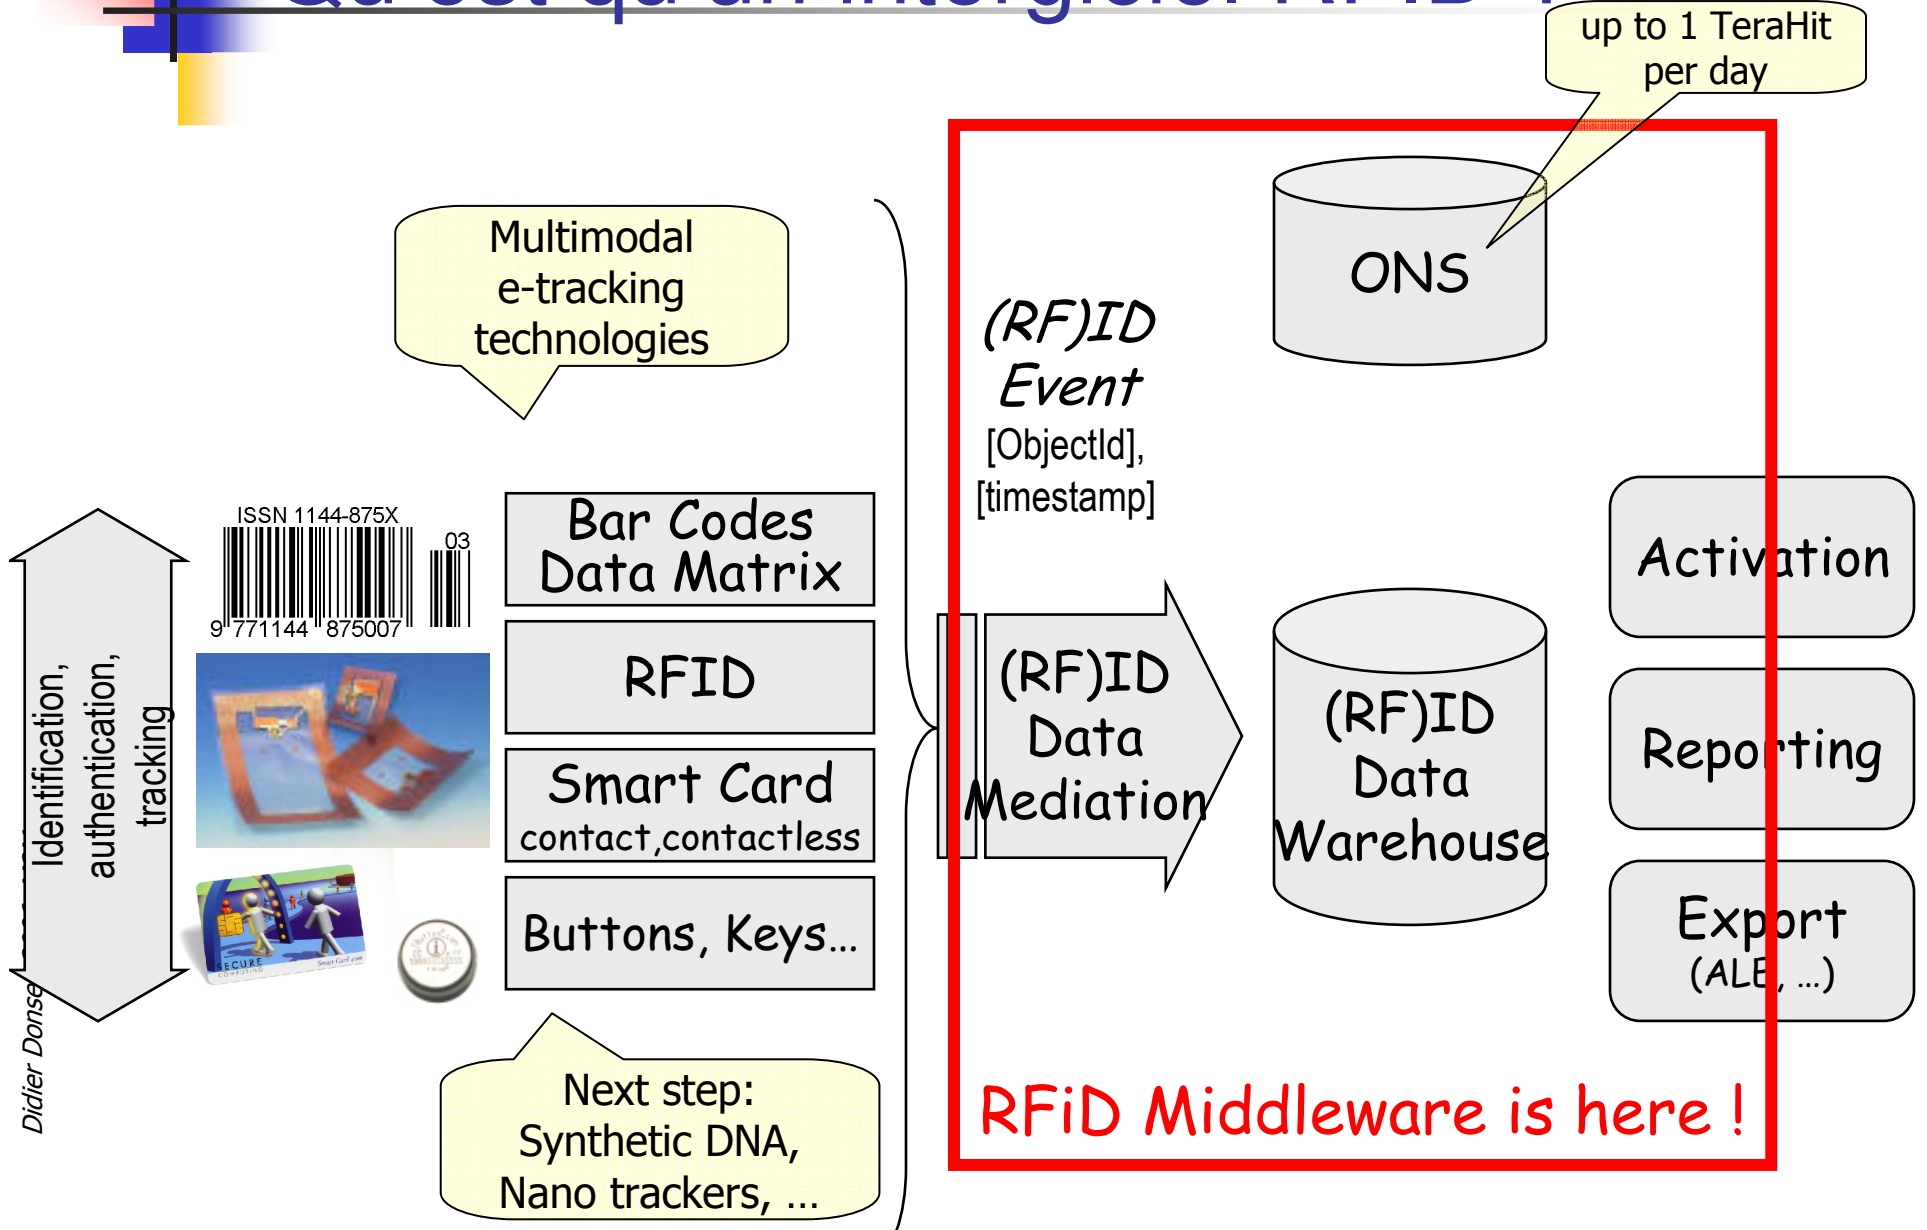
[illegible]

up to 1 TeraHit per day

Multimodal e-tracking technologies

(RF)ID Event
[ObjectId],
[timestamp]

ONS

Identification, authentication, tracking

ISSN 1144-875X
03
9 771144 875007

Bar Codes
Data Matrix

RFID

Smart Card
contact,contactless

Buttons, Keys...

SECURE

(RF)ID Data Mediation

(RF)ID Data Warehouse

Activation

Reporting

Export
(ALE, ...)

Didier Donse

Next step:
Synthetic DNA,
Nano trackers, ...

RFiD Middleware is here !